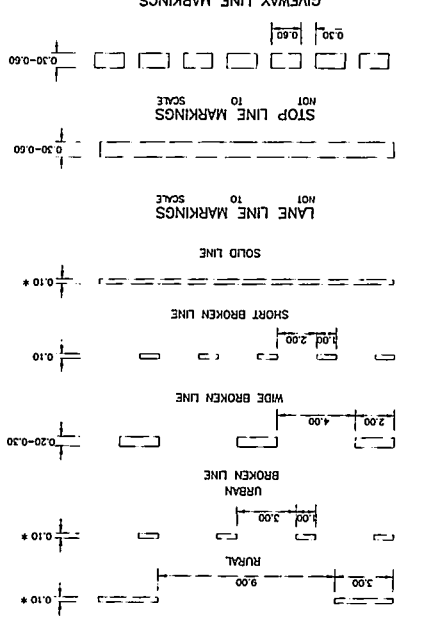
GIVEWAY LINE MARKINGS

0.30 0.60

0.30-0.60

STOP LINE MARKINGS
NOT TO SCALE

0.30-0.60

LANE LINE MARKINGS
NOT TO SCALE

SOLID LINE

0.10 *

SHORT BROKEN LINE

1.00 2.00

0.10

WIDE BROKEN LINE

2.00 4.00

0.20-0.30

URBAN
BROKEN LINE

1.00 3.00

0.10 *

RURAL

3.00 9.00

0.10 *